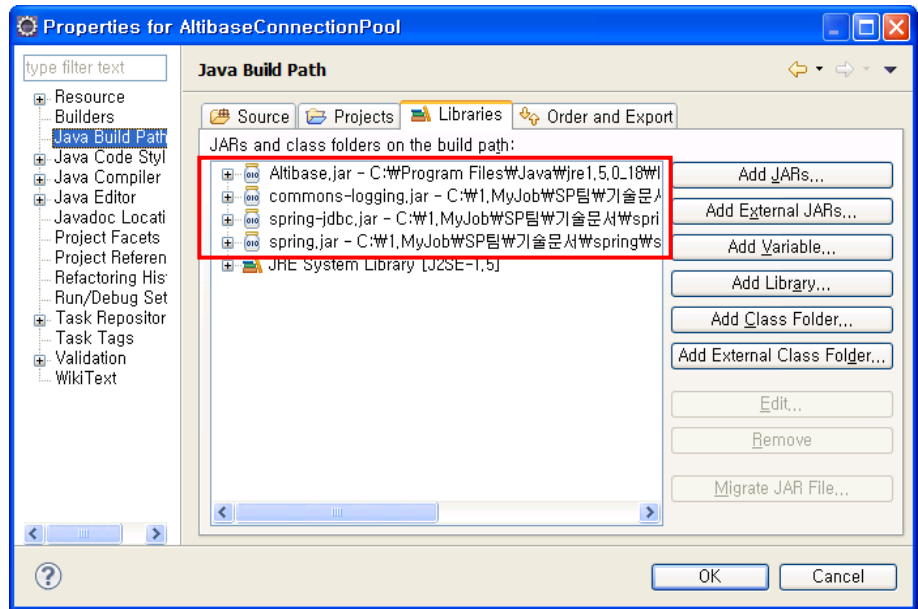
Properties for AltibaseConnectionPool

type filter text

Resource
Builders
Java Build Path
Java Code Styl
Java Compiler
Java Editor
Javadoc Locati
Project Facets
Project Referen
Refactoring His
Run/Debug Set
Task Repositor
Task Tags
Validation
WikiText

Java Build Path

Source | Projects | Libraries | Order and Export

JARs and class folders on the build path:

Altibase.jar - C:\Program Files\Java\jre1.5.0_18\l
commons-logging.jar - C:\1.MyJob\SP팀\기술문서
spring-jdbc.jar - C:\1.MyJob\SP팀\기술문서\spri
spring.jar - C:\1.MyJob\SP팀\기술문서\spring\s
JRE System Library [J2SE-1.5]

Add JARs...
Add External JARs...
Add Variable...
Add Library...
Add Class Folder...
Add External Class Folder...
Edit...
Remove
Migrate JAR File...

OK
Cancel